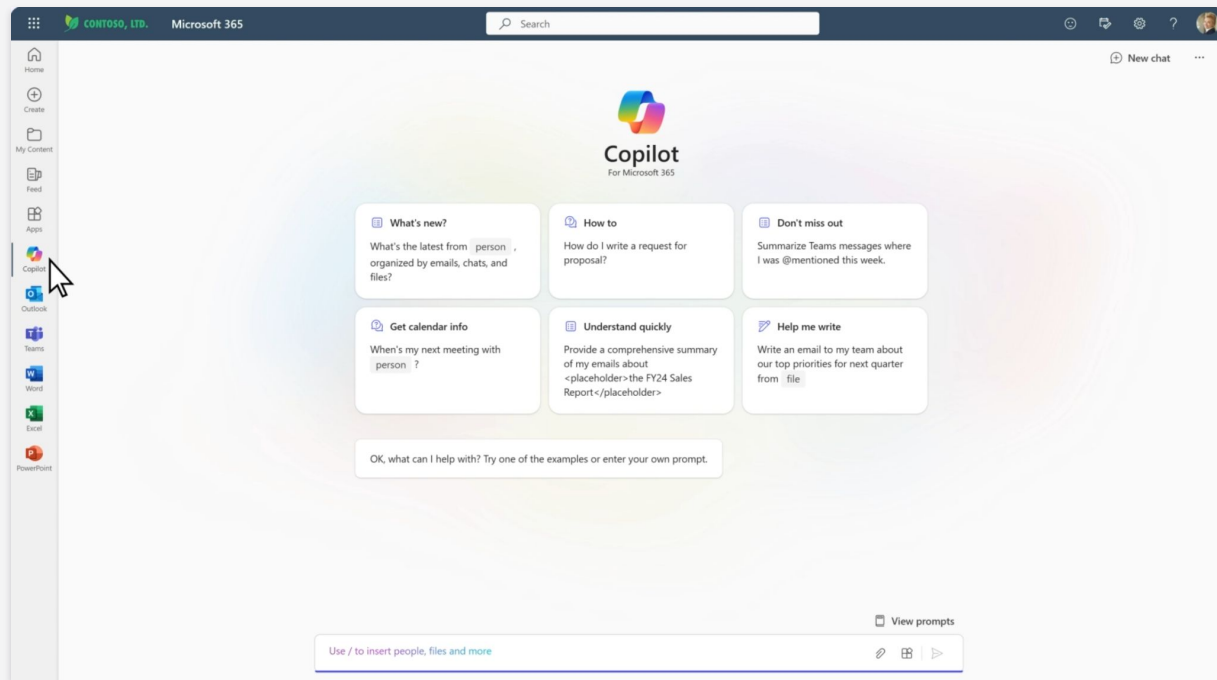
CONTOSO, LTD. Microsoft 365

Search

Home
Create
My Content
Feed
Apps
Copilot
Outlook
Teams
Word
Excel
PowerPoint

New chat

Copilot
For Microsoft 365

What's new?
What's the latest from person , organized by emails, chats, and files?

How to
How do I write a request for proposal?

Don't miss out
Summarize Teams messages where I was @mentioned this week.

Get calendar info
When's my next meeting with person ?

Understand quickly
Provide a comprehensive summary of my emails about <placeholder>the FY24 Sales Report</placeholder>

Help me write
Write an email to my team about our top priorities for next quarter from file

OK, what can I help with? Try one of the examples or enter your own prompt.

View prompts

Use / to insert people, files and more